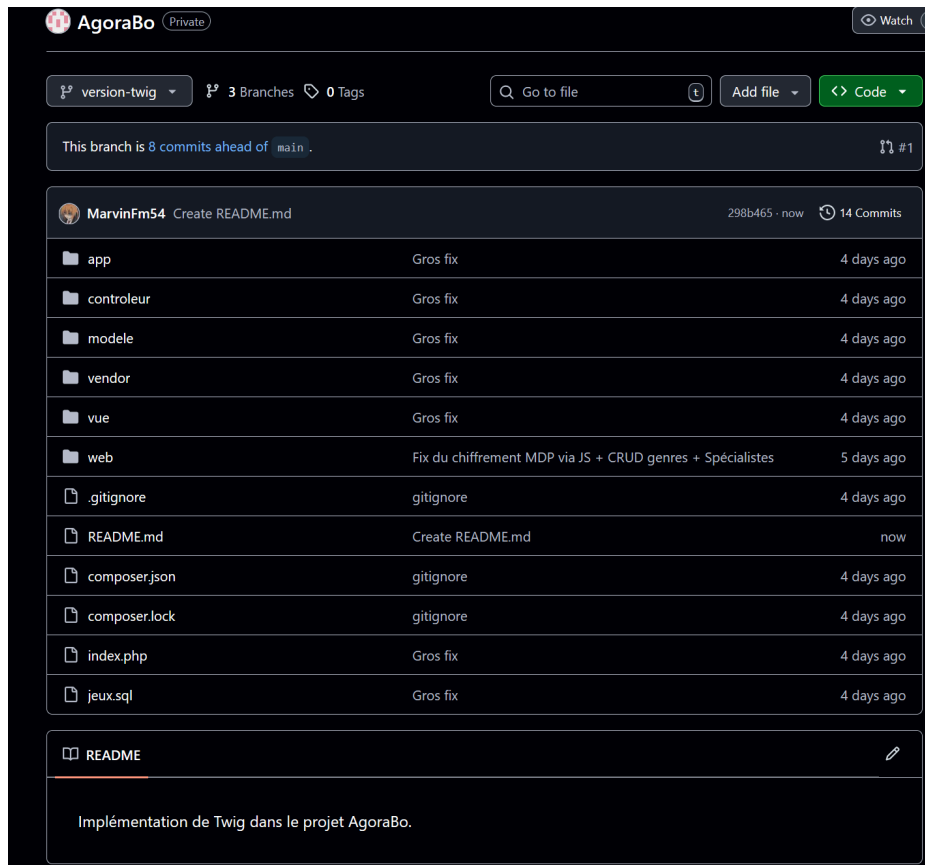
AgoraBo Private

Watch

version-twig 3 Branches 0 Tags

Go to file t

Add file

Code

This branch is 8 commits ahead of main.

#1

MarvinFm54 Create README.md 298b465 · now 14 Commits

| | | |
|---|---|---|
| app | Gros fix | 4 days ago |
| controleur | Gros fix | 4 days ago |
| modele | Gros fix | 4 days ago |
| vendor | Gros fix | 4 days ago |
| vue | Gros fix | 4 days ago |
| web | Fix du chiffrement MDP via JS + CRUD genres + Spécialistes | 5 days ago |
| .gitignore | gitignore | 4 days ago |
| README.md | Create README.md | now |
| composer.json | gitignore | 4 days ago |
| composer.lock | gitignore | 4 days ago |
| index.php | Gros fix | 4 days ago |
| jeux.sql | Gros fix | 4 days ago |

README

Implémentation de Twig dans le projet AgoraBo.